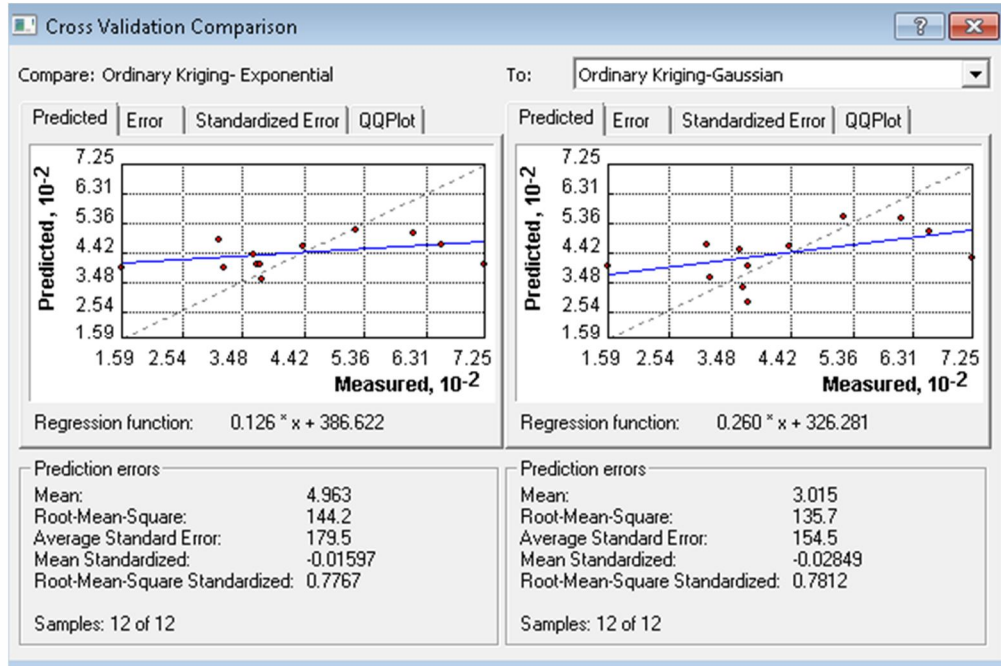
Cross Validation Comparison

?

Compare: Ordinary Kriging- Exponential

To: Ordinary Kriging-Gaussian

Predicted | Error | Standardized Error | QQPlot

Predicted, $10^{-2}$

7.25
6.31
5.36
4.42
3.48
2.54
1.59

1.59 2.54 3.48 4.42 5.36 6.31 7.25

Measured, $10^{-2}$

Regression function: 0.126 * x + 386.622

Prediction errors

Mean: 4.963
Root-Mean-Square: 144.2
Average Standard Error: 179.5
Mean Standardized: -0.01597
Root-Mean-Square Standardized: 0.7767

Samples: 12 of 12

Predicted | Error | Standardized Error | QQPlot

Predicted, $10^{-2}$

7.25
6.31
5.36
4.42
3.48
2.54
1.59

1.59 2.54 3.48 4.42 5.36 6.31 7.25

Measured, $10^{-2}$

Regression function: 0.260 * x + 326.281

Prediction errors

Mean: 3.015
Root-Mean-Square: 135.7
Average Standard Error: 154.5
Mean Standardized: -0.02849
Root-Mean-Square Standardized: 0.7812

Samples: 12 of 12